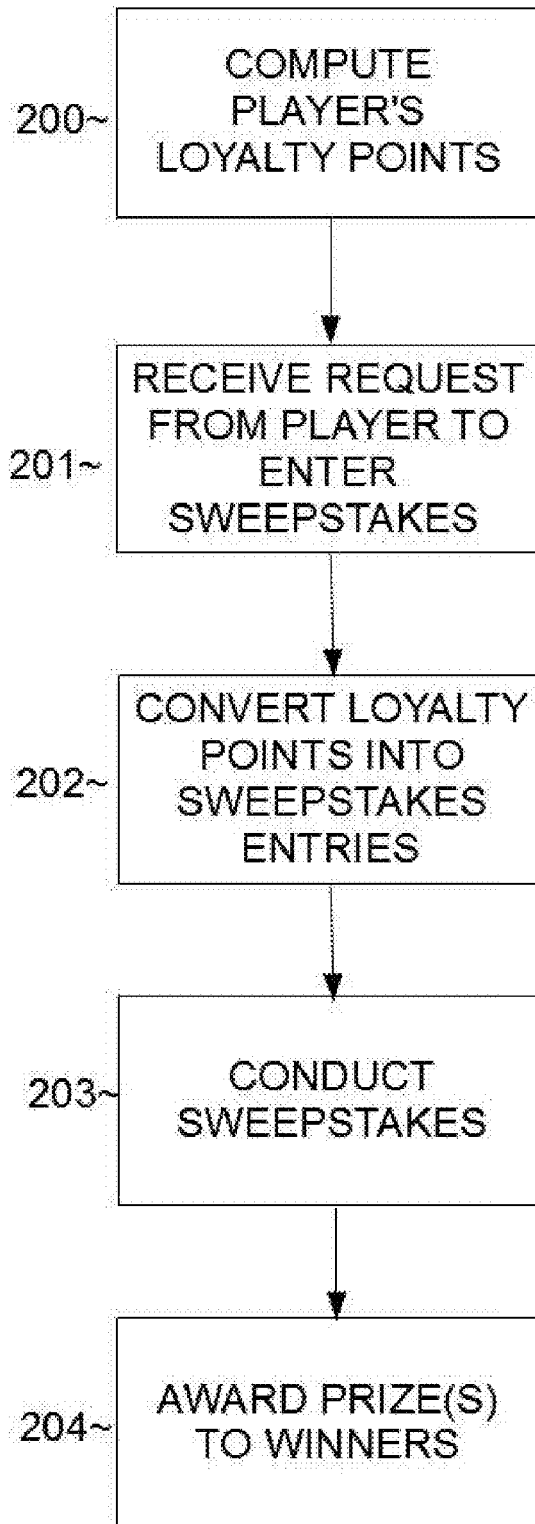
200~ COMPUTE PLAYER'S LOYALTY POINTS

201~ RECEIVE REQUEST FROM PLAYER TO ENTER SWEEPSTAKES

202~ CONVERT LOYALTY POINTS INTO SWEEPSTAKES ENTRIES

203~ CONDUCT SWEEPSTAKES

204~ AWARD PRIZE(S) TO WINNERS